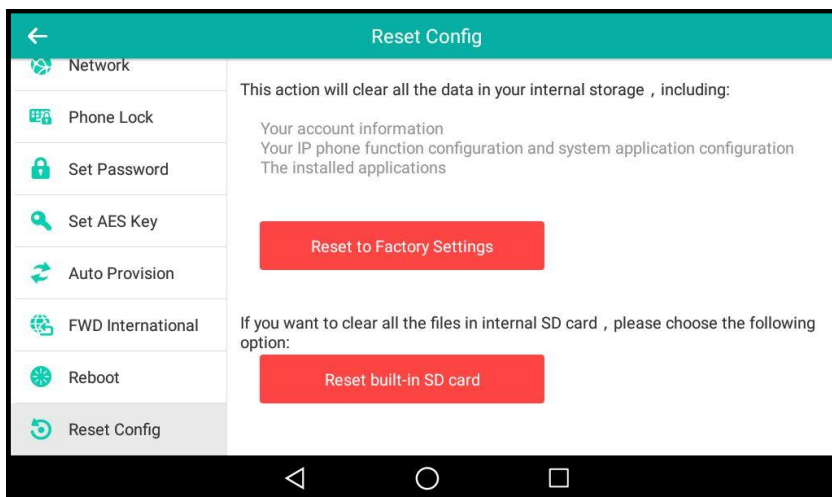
Reset Config

Network

Phone Lock

Set Password

Set AES Key

Auto Provision

FWD International

Reboot

Reset Config

This action will clear all the data in your internal storage，including:

Your account information
Your IP phone function configuration and system application configuration
The installed applications

Reset to Factory Settings

If you want to clear all the files in internal SD card，please choose the following option:

Reset built-in SD card